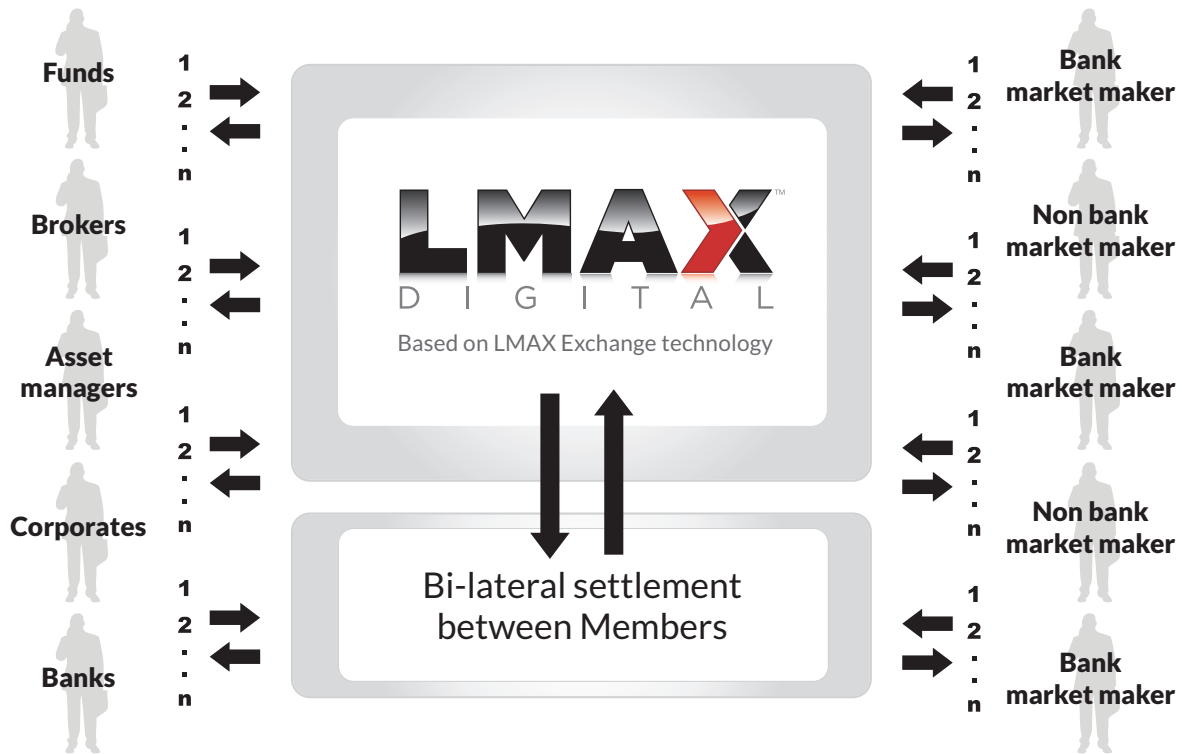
Funds
1
2
.
.
n

Brokers
1
2
.
.
n

Asset managers
1
2
.
.
n

Corporates
n

1
2
.
.
n

Banks

LMAX™
DIGITAL
Based on LMAX Exchange technology

Bi-lateral settlement between Members

Bank market maker
1
2
.
.
n

Non bank market maker
1
2
.
.
n

Bank market maker
1
2
.
.
n

Non bank market maker
1
2
.
.
n

Bank market maker